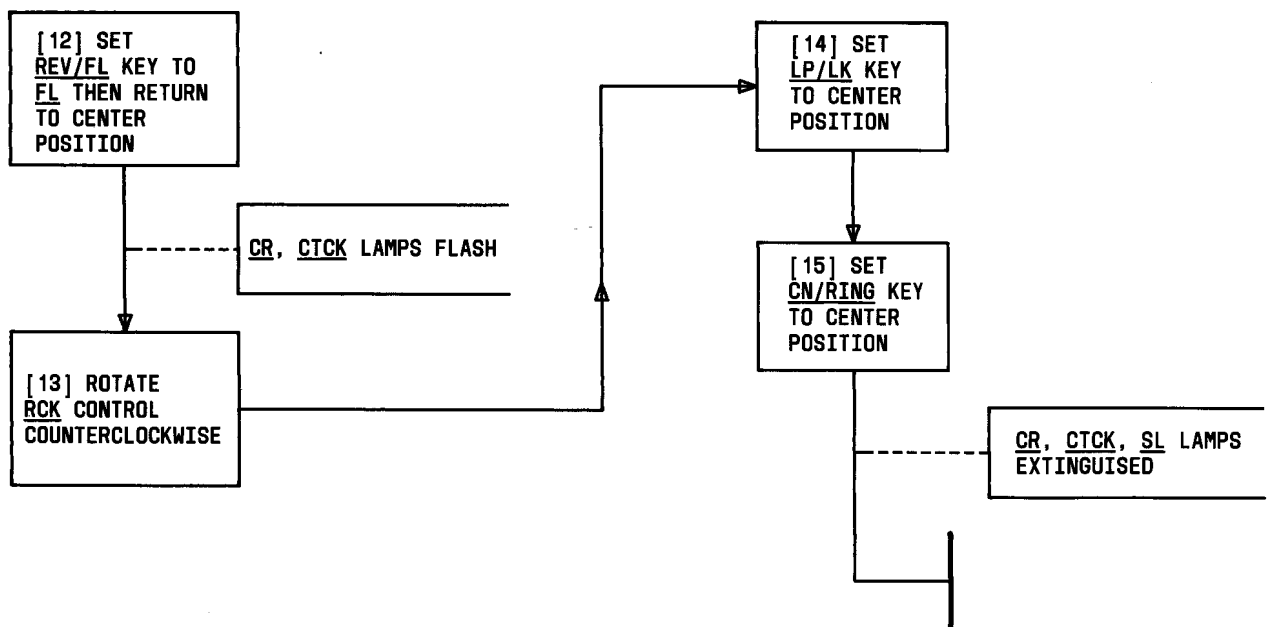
[12] SET REV/FL KEY TO FL THEN RETURN TO CENTER POSITION

CR, CTCK LAMPS FLASH

[13] ROTATE RCK CONTROL COUNTERCLOCKWISE

[14] SET LP/LK KEY TO CENTER POSITION

[15] SET CN/RING KEY TO CENTER POSITION

CR, CTCK, SL LAMPS EXTINGUISED